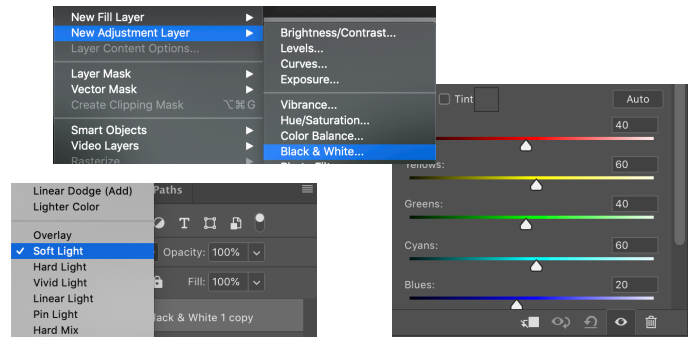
New Fill Layer
New Adjustment Layer
Layer Content Options...

Layer Mask
Vector Mask
Create Clipping Mask ⌥⌘G

Smart Objects
Video Layers
Rasterize

Brightness/Contrast...
Levels...
Curves...
Exposure...

Vibrance...
Hue/Saturation...
Color Balance...
Black & White...

Tint
Auto
40
Yellows:
60
Greens:
40
Cyans:
60
Blues:
20

Linear Dodge (Add)
Lighter Color

Overlay
✓ Soft Light
Hard Light
Vivid Light
Linear Light
Pin Light
Hard Mix

Paths
Opacity: 100%
Fill: 100%
lack & White 1 copy